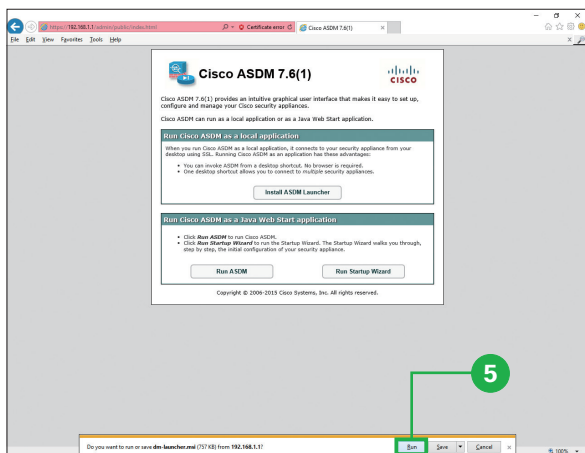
https://192.168.1.1/admin/public/index.html
Certificate error
Cisco ASDM 7.6(1)
File Edit View Favorites Tools Help

Cisco ASDM 7.6(1)
cisco

Cisco ASDM 7.6(1) provides an intuitive graphical user interface that makes it easy to set up, configure and manage your Cisco security appliances.

Cisco ASDM can run as a local application or as a Java Web Start application.

Run Cisco ASDM as a local application

When you run Cisco ASDM as a local application, it connects to your security appliance from your desktop using SSL. Running Cisco ASDM as an application has these advantages:

• You can invoke ASDM from a desktop shortcut. No browser is required.
• One desktop shortcut allows you to connect to multiple security appliances.

Install ASDM Launcher

Run Cisco ASDM as a Java Web Start application

• Click Run ASDM to run Cisco ASDM.
• Click Run Startup Wizard to run the Startup Wizard. The Startup Wizard walks you through, step by step, the initial configuration of your security appliance.

Run ASDM
Run Startup Wizard

Copyright © 2006-2015 Cisco Systems, Inc. All rights reserved.

5

Do you want to run or save dm-launcher.msi (757 KB) from 192.168.1.1?
Run
Save
Cancel
100%